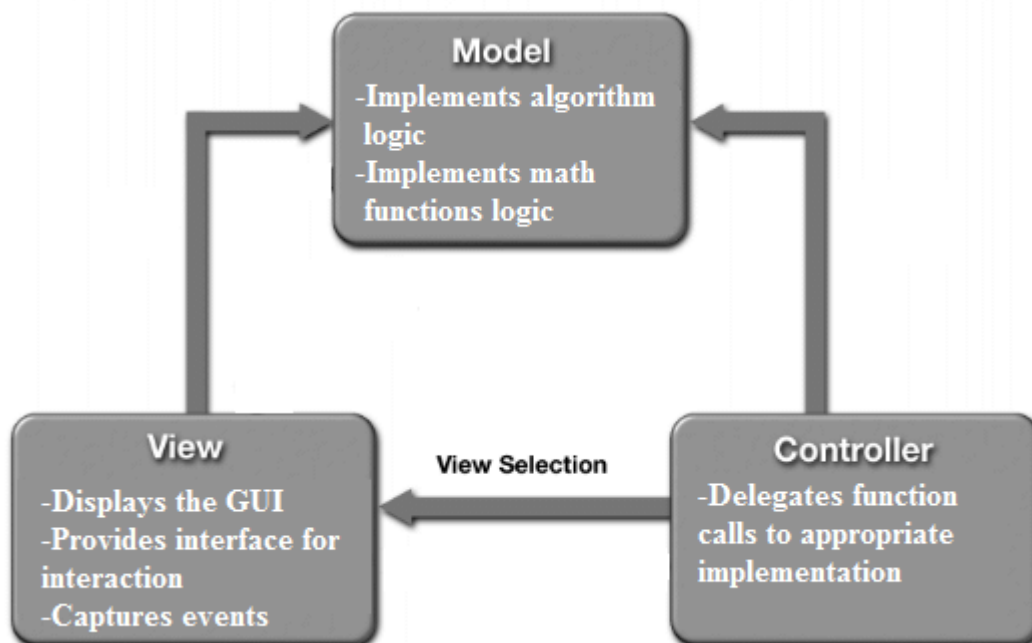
Model
-Implements algorithm logic
-Implements math functions logic

View
-Displays the GUI
-Provides interface for interaction
-Captures events

View Selection

Controller
-Delegates function calls to appropriate implementation